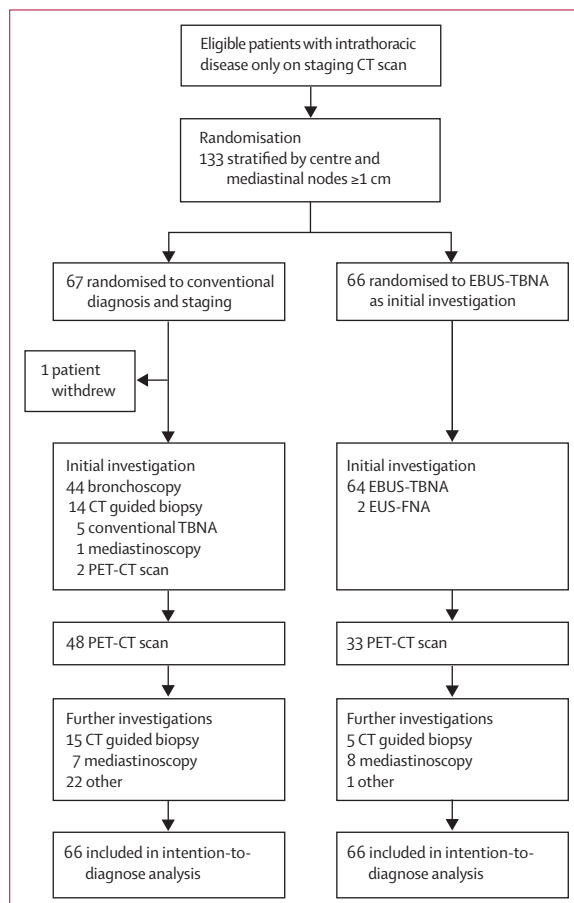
Eligible patients with intrathoracic disease only on staging CT scan

Randomisation
133 stratified by centre and mediastinal nodes ≥1 cm

67 randomised to conventional diagnosis and staging

66 randomised to EBUS-TBNA as initial investigation

1 patient withdrew

Initial investigation
44 bronchoscopy
14 CT guided biopsy
5 conventional TBNA
1 mediastinoscopy
2 PET-CT scan

Initial investigation
64 EBUS-TBNA
2 EUS-FNA

48 PET-CT scan

33 PET-CT scan

Further investigations
15 CT guided biopsy
7 mediastinoscopy
22 other

Further investigations
5 CT guided biopsy
8 mediastinoscopy
1 other

66 included in intention-to-diagnose analysis

66 included in intention-to-diagnose analysis